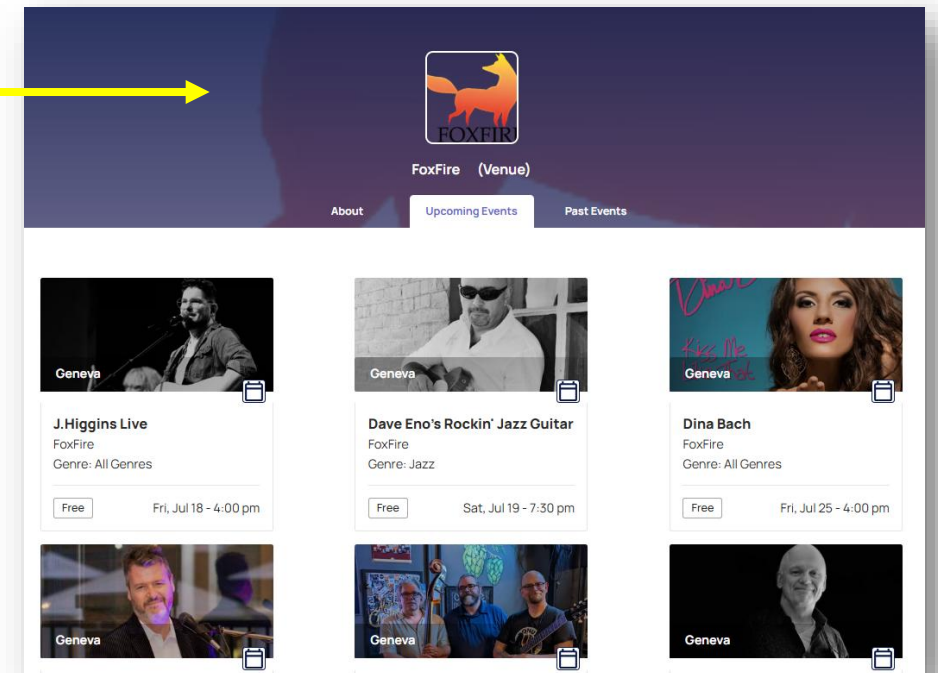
FOXFIRE

FoxFire (Venue)

About

Upcoming Events

Past Events

Geneva

J.Higgins Live

FoxFire

Genre: All Genres

Free

Fri, Jul 18 - 4:00 pm

Geneva

Dave Eno's Rockin' Jazz Guitar

FoxFire

Genre: Jazz

Free

Sat, Jul 19 - 7:30 pm

Geneva

Dina Bach

FoxFire

Genre: All Genres

Free

Fri, Jul 25 - 4:00 pm

Geneva

Geneva

Geneva